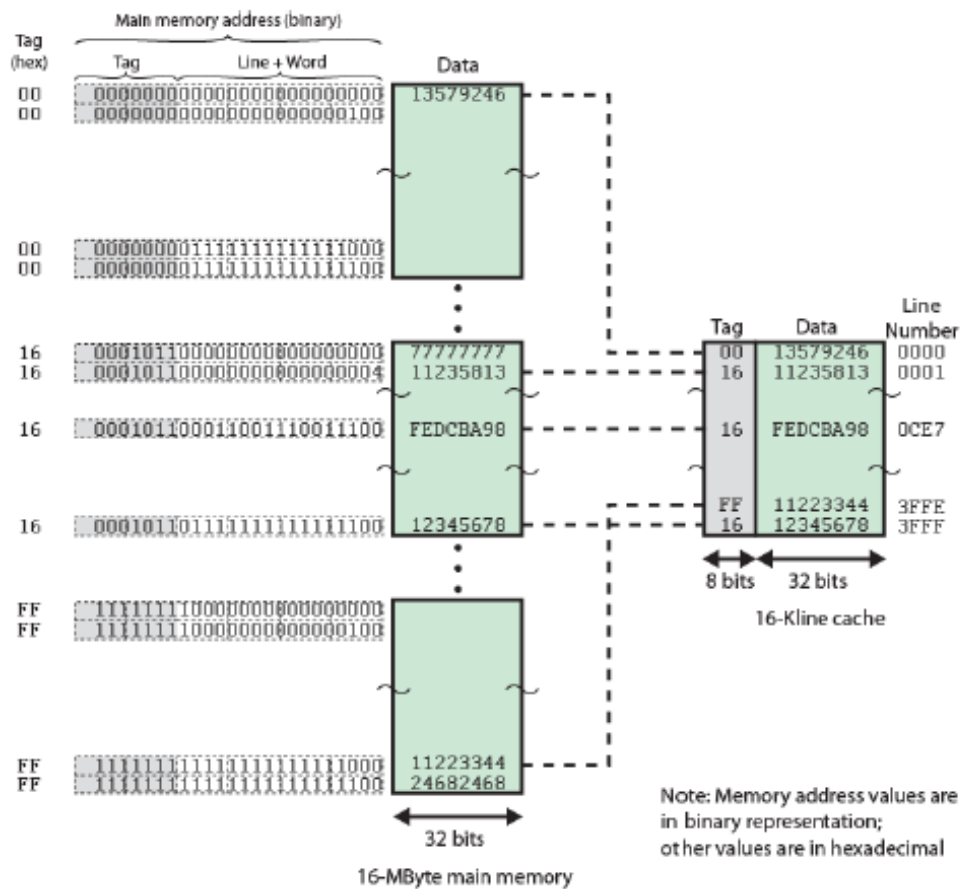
Main memory address (binary)

Tag (hex)

Tag

Line + Word

Data

00 000000000000000000000000 13579246
00 000000000000000000000100

00 000000001111111111111000
00 000000001111111111111100

16 000101100000000000000000 77777777
16 000101100000000000000100 11235813

16 000101100011001110011100 FEDCBA98

16 000101101111111111111100 12345678

FF 111111110000000000000000
FF 111111110000000000000100

FF 111111111111111111111000 11223344
FF 111111111111111111111100 24682468

32 bits

16-MByte main memory

| Tag | Data | Line Number |
|---|---|---|
| 00 | 13579246 | 0000 |
| 16 | 11235813 | 0001 |
| 16 | FEDCBA98 | 0CE7 |
| FF | 11223344 | 3FFE |
| 16 | 12345678 | 3FFF |

8 bits

32 bits

16-Kline cache

Note: Memory address values are in binary representation; other values are in hexadecimal